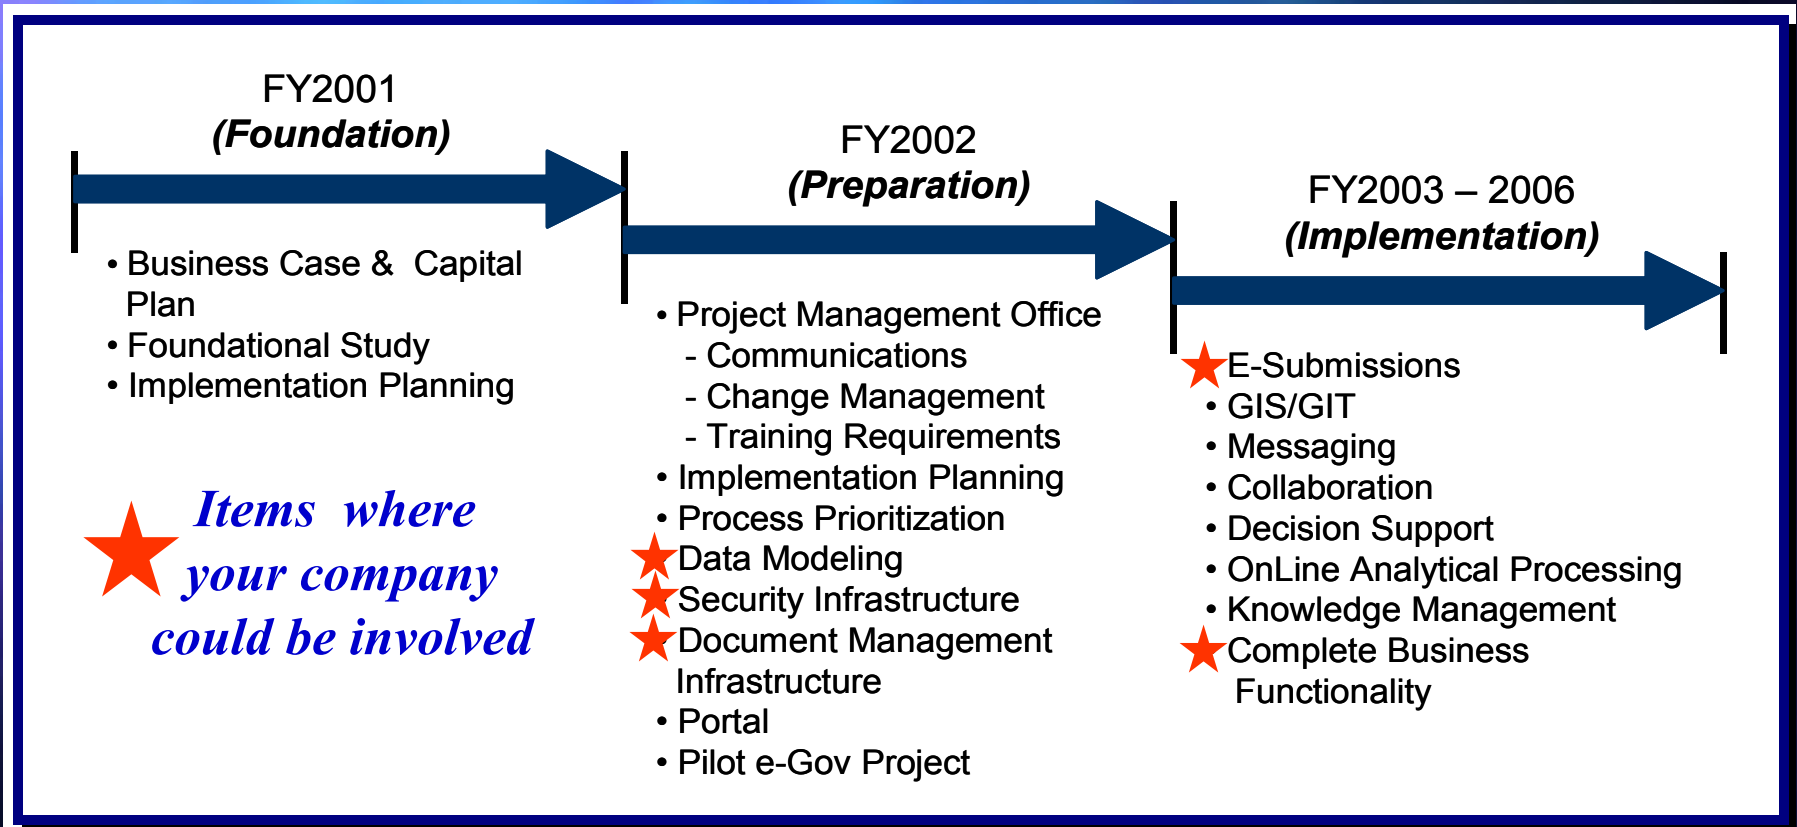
FY2001
*(Foundation)*

• Business Case & Capital Plan
• Foundational Study
• Implementation Planning

Items where your company could be involved

FY2002
*(Preparation)*

• Project Management Office
- Communications
- Change Management
- Training Requirements
• Implementation Planning
• Process Prioritization
Data Modeling
Security Infrastructure
Document Management Infrastructure
• Portal
• Pilot e-Gov Project

FY2003 – 2006
*(Implementation)*

E-Submissions
• GIS/GIT
• Messaging
• Collaboration
• Decision Support
• OnLine Analytical Processing
• Knowledge Management
Complete Business Functionality